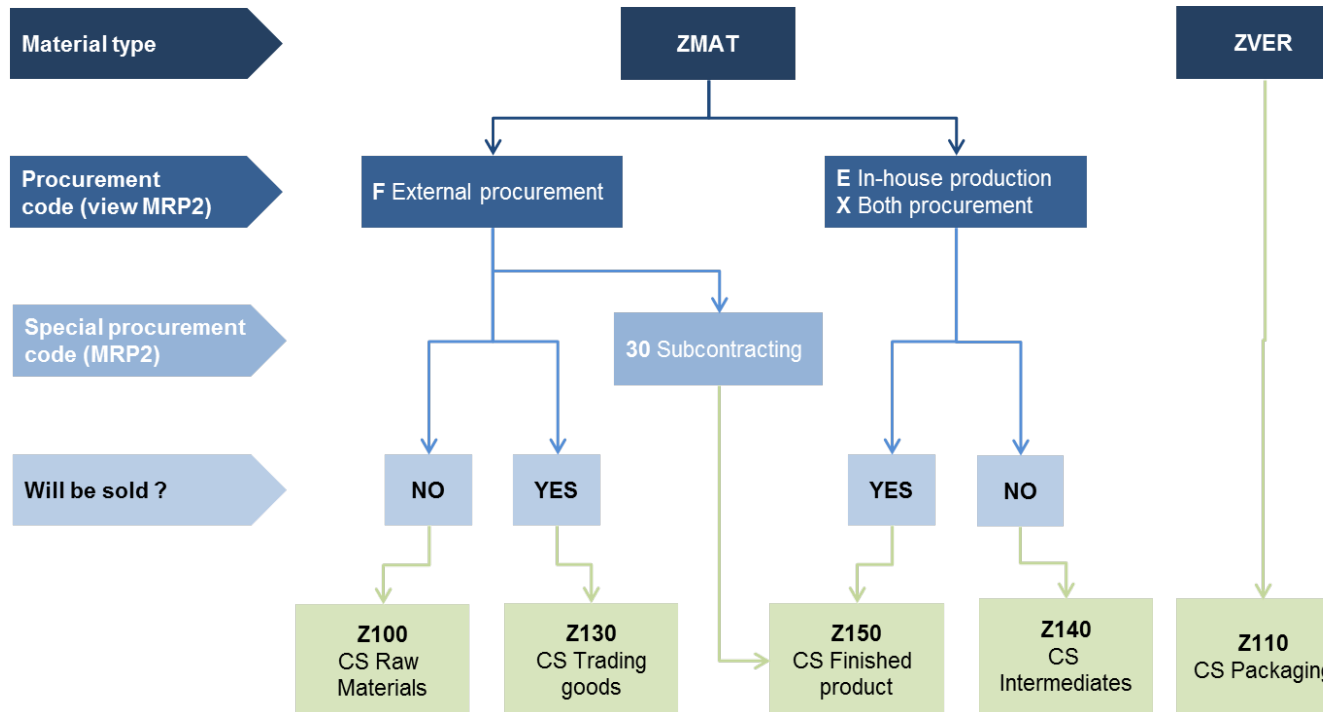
Material type

ZMAT

ZVER

Procurement code (view MRP2)

F External procurement

E In-house production
X Both procurement

Special procurement code (MRP2)

30 Subcontracting

Will be sold ?

NO

YES

YES

NO

Z100
CS Raw Materials

Z130
CS Trading goods

Z150
CS Finished product

Z140
CS Intermediates

Z110
CS Packagin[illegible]